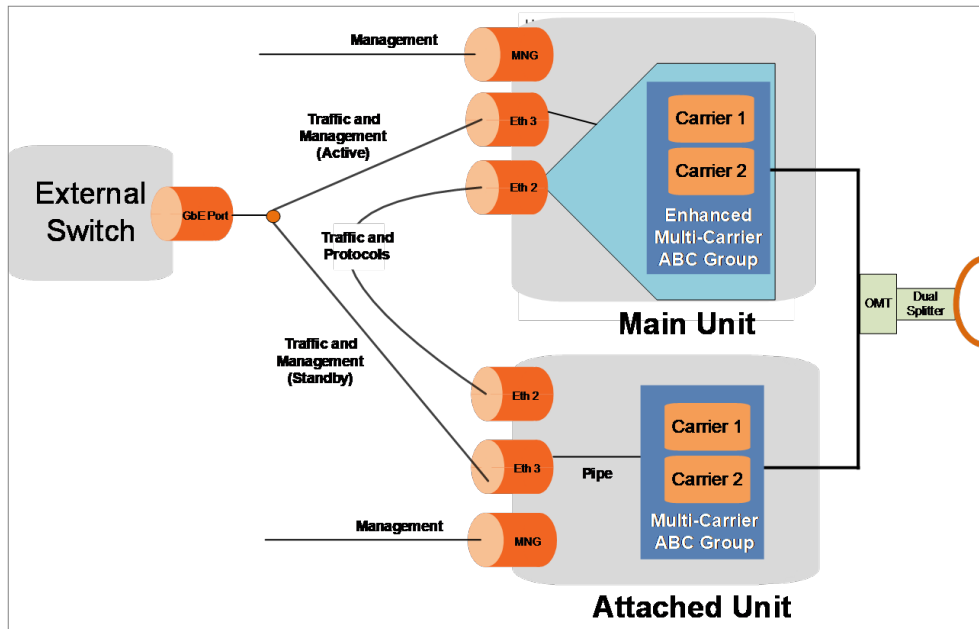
Management

MNG

Traffic and Management (Active)

Eth 3

Eth 2

Carrier 1

Carrier 2

Enhanced Multi-Carrier ABC Group

External Switch

GbE Port

Traffic and Protocols

Main Unit

OMT

Dual Splitter

Traffic and Management (Standby)

Eth 2

Eth 3

Pipe

Carrier 1

Carrier 2

Multi-Carrier ABC Group

Management

MNG

Attached Unit